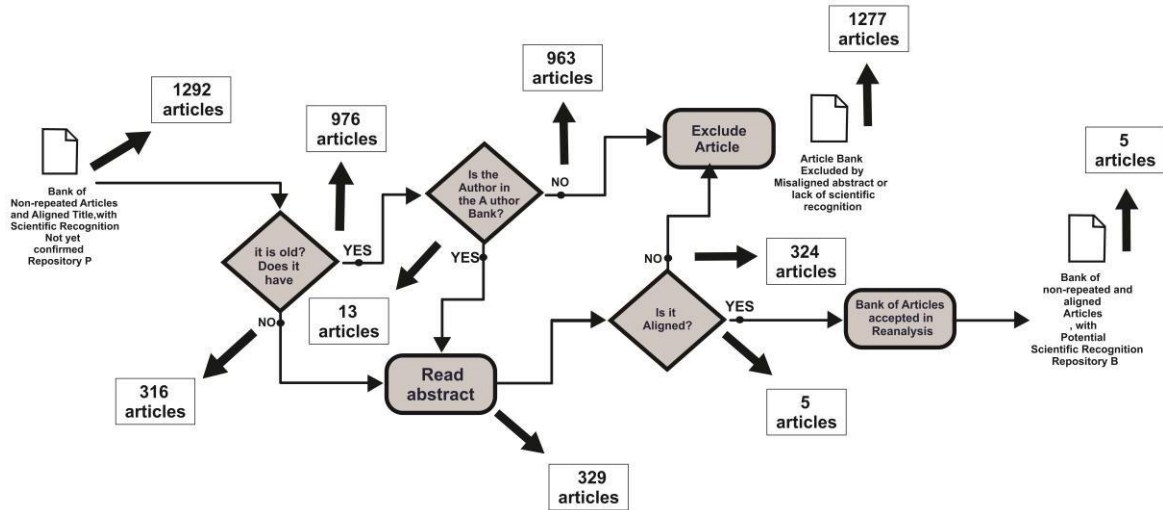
1292 articles

Bank of Non-repeated Articles and Aligned Title,with Scientific Recognition Not yet confirmed Repository P

976 articles

it is old? Does it have

YES

NO

13 articles

316 articles

Is the Author in the A uthor Bank?

NO

YES

963 articles

Exclude Article

1277 articles

Article Bank Excluded by Misaligned abstract or lack of scientific recognition

NO

324 articles

Is it Aligned?

YES

5 articles

Read abstract

329 articles

Bank of Articles accepted in Reanalysis

5 articles

Bank of non-repeated and aligned Articles , with Potential Scientific Recognition Repository B